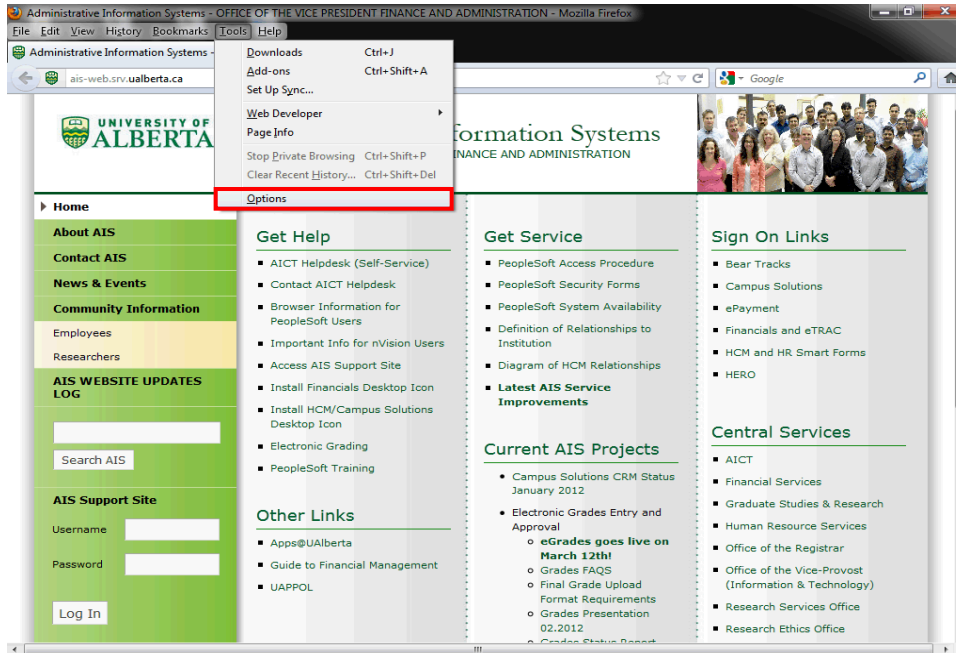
Administrative Information Systems - OFFICE OF THE VICE PRESIDENT FINANCE AND ADMINISTRATION - Mozilla Firefox

File Edit View History Bookmarks Tools Help

Administrative Information Systems -

ais-web.srv.ualberta.ca

Google

Downloads Ctrl+J
Add-ons Ctrl+Shift+A
Set Up Sync...
Web Developer
Page Info
Stop Private Browsing Ctrl+Shift+P
Clear Recent History... Ctrl+Shift+Del
Options

UNIVERSITY OF ALBERTA

formation Systems
INANCE AND ADMINISTRATION

Home
About AIS
Contact AIS
News & Events
Community Information
Employees
Researchers
AIS WEBSITE UPDATES LOG

Search AIS

AIS Support Site
Username
Password
Log In

Get Help
- AICT Helpdesk (Self-Service)
- Contact AICT Helpdesk
- Browser Information for PeopleSoft Users
- Important Info for nVision Users
- Access AIS Support Site
- Install Financials Desktop Icon
- Install HCM/Campus Solutions Desktop Icon
- Electronic Grading
- PeopleSoft Training

Other Links
- Apps@UAlberta
- Guide to Financial Management
- UAPPOL

Get Service
- PeopleSoft Access Procedure
- PeopleSoft Security Forms
- PeopleSoft System Availability
- Definition of Relationships to Institution
- Diagram of HCM Relationships
- Latest AIS Service Improvements

Current AIS Projects
- Campus Solutions CRM Status January 2012
- Electronic Grades Entry and Approval
  - eGrades goes live on March 12th!
  - Grades FAQS
  - Final Grade Upload Format Requirements
  - Grades Presentation 02.2012
  - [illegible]

Sign On Links
- Bear Tracks
- Campus Solutions
- ePayment
- Financials and eTRAC
- HCM and HR Smart Forms
- HERO

Central Services
- AICT
- Financial Services
- Graduate Studies & Research
- Human Resource Services
- Office of the Registrar
- Office of the Vice-Provost (Information & Technology)
- Research Services Office
- Research Ethics Office